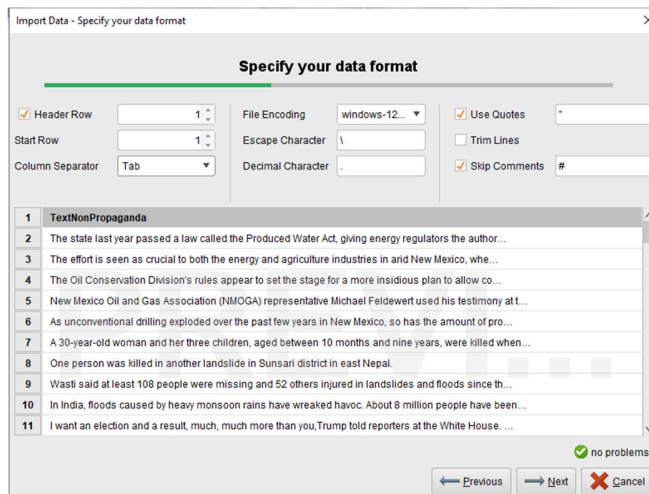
Import Data - Specify your data format

Specify your data format

Header Row 1
Start Row 1
Column Separator Tab
File Encoding windows-12...
Escape Character \
Decimal Character .
Use Quotes "
Trim Lines
Skip Comments #

| 1 | TextNonPropaganda |
|---|---|
| 2 | The state last year passed a law called the Produced Water Act, giving energy regulators the author... |
| 3 | The effort is seen as crucial to both the energy and agriculture industries in arid New Mexico, whe... |
| 4 | The Oil Conservation Division's rules appear to set the stage for a more insidious plan to allow co... |
| 5 | New Mexico Oil and Gas Association (NMOGA) representative Michael Feldewert used his testimony at t... |
| 6 | As unconventional drilling exploded over the past few years in New Mexico, so has the amount of pro... |
| 7 | A 30-year-old woman and her three children, aged between 10 months and nine years, were killed when... |
| 8 | One person was killed in another landslide in Sunsari district in east Nepal. |
| 9 | Wasti said at least 108 people were missing and 52 others injured in landslides and floods since th... |
| 10 | In India, floods caused by heavy monsoon rains have wreaked havoc. About 8 million people have been... |
| 11 | I want an election and a result, much, much more than you,Trump told reporters at the White House. ... |

no problems

Previous
Next
Cancel